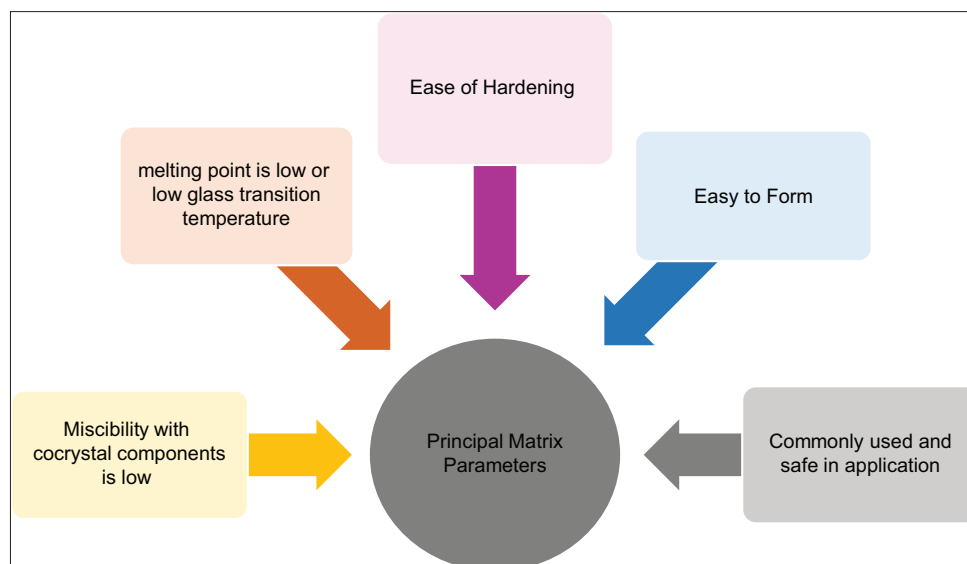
Ease of Hardening

melting point is low or low glass transition temperature

Easy to Form

Miscibility with cocrystal components is low

Principal Matrix Parameters

Commonly used and safe in application